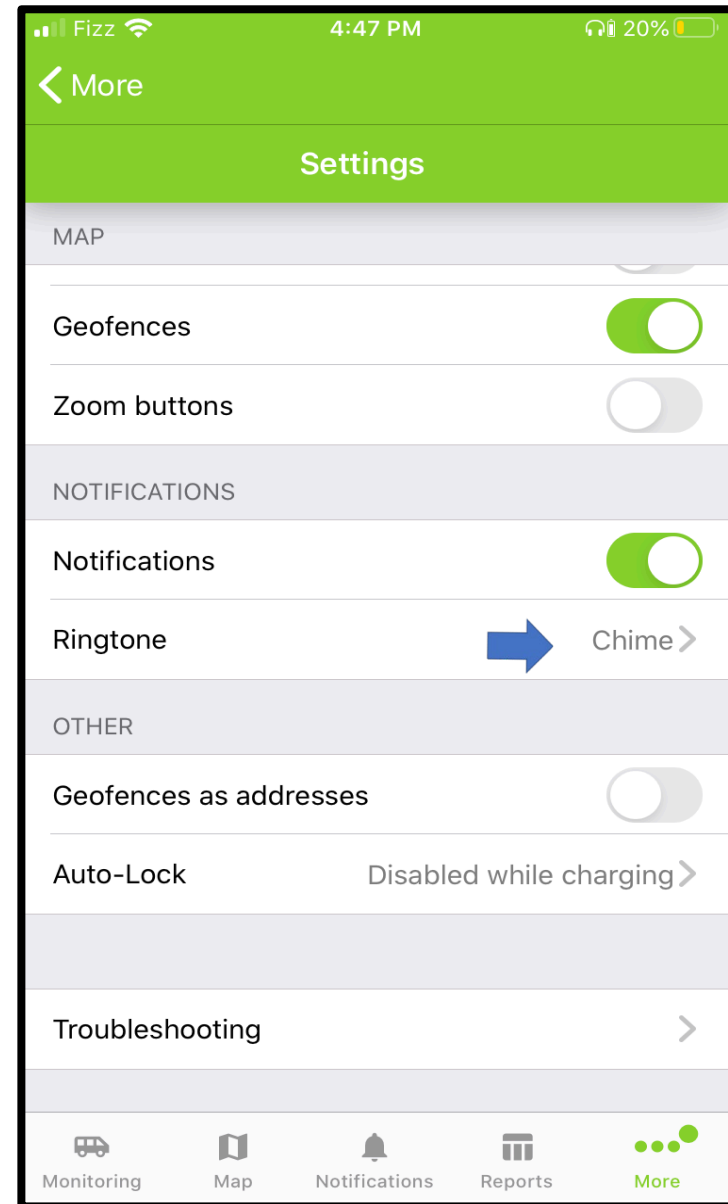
Fizz 4:47 PM 20%

More

Settings

MAP

Geofences

Zoom buttons

NOTIFICATIONS

Notifications

Ringtone Chime

OTHER

Geofences as addresses

Auto-Lock Disabled while charging

Troubleshooting

Monitoring Map Notifications Reports More